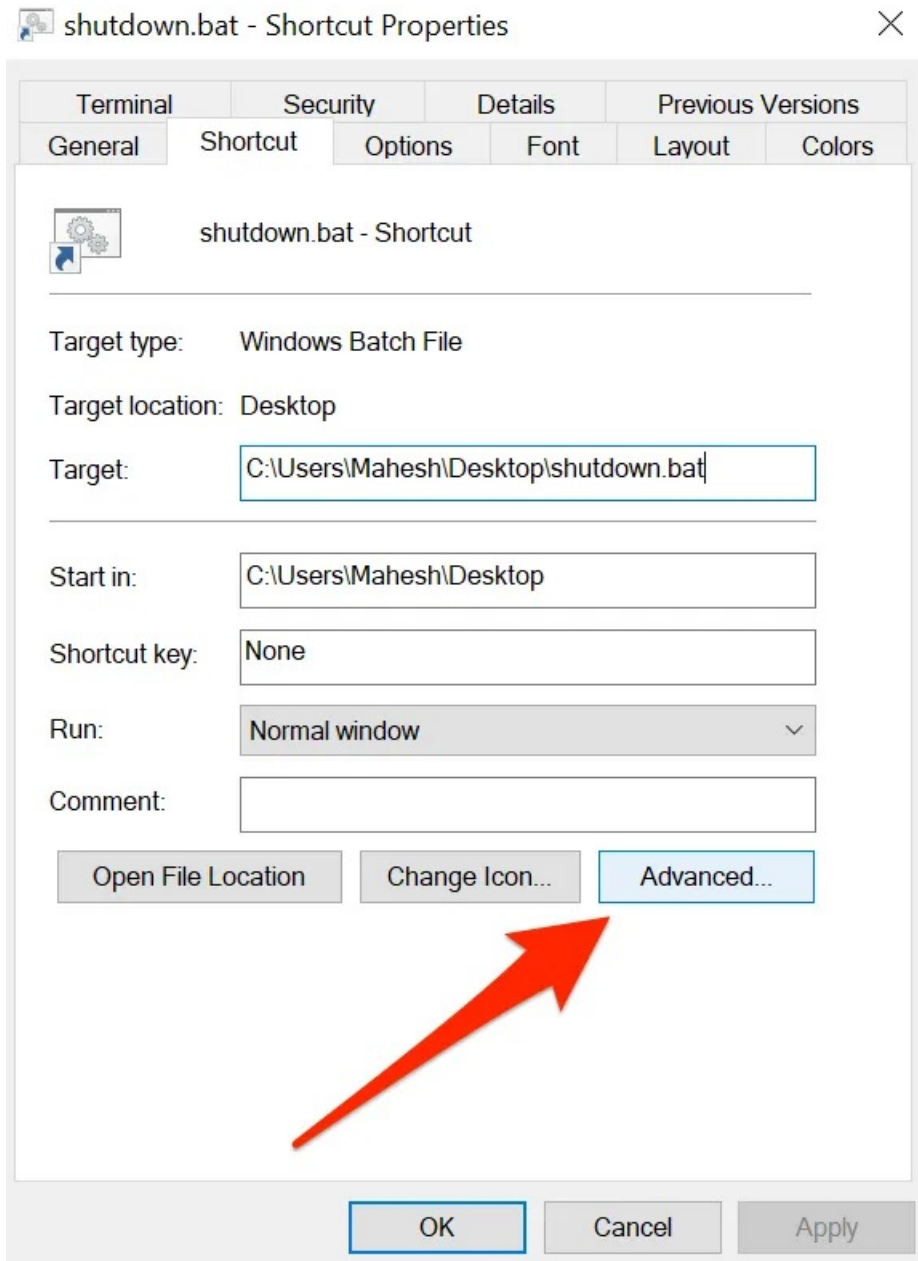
shutdown.bat - Shortcut Properties

Terminal | Security | Details | Previous Versions
General | Shortcut | Options | Font | Layout | Colors

shutdown.bat - Shortcut

Target type: Windows Batch File

Target location: Desktop

Target: C:\Users\Mahesh\Desktop\shutdown.bat

Start in: C:\Users\Mahesh\Desktop

Shortcut key: None

Run: Normal window

Comment:

Open File Location | Change Icon... | Advanced...

OK | Cancel | Apply